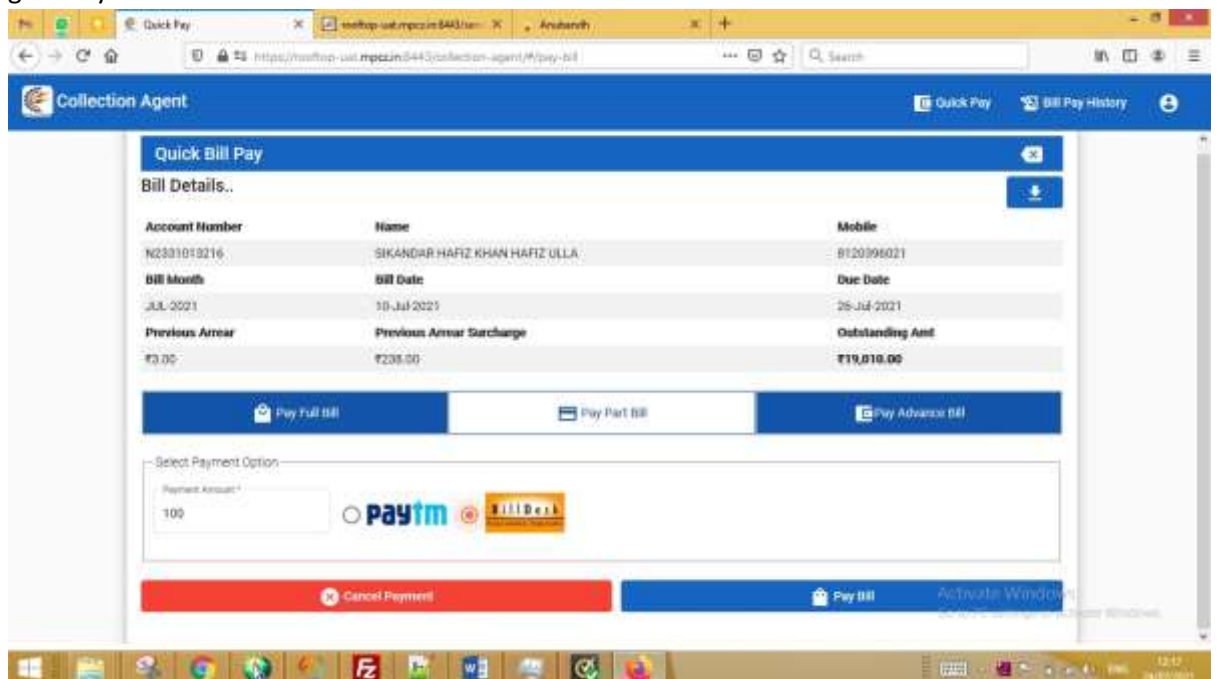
Quick Pay
rooftop-uat.mpcz.in:8443/ser
Anubandh

https://rooftop-uat.mpcz.in:8443/collection-agent/#/pay-bill
Search

Collection Agent
Quick Pay
Bill Pay History

Quick Bill Pay
Bill Details..

| Account Number | Name | Mobile |
|---|---|---|
| N2331013216 | SIKANDAR HAFIZ KHAN HAFIZ ULLA | 8120396021 |
| Bill Month | Bill Date | Due Date |
| JUL-2021 | 10-Jul-2021 | 26-Jul-2021 |
| Previous Arrear | Previous Arrear Surcharge | Outstanding Amt |
| ₹3.00 | ₹238.00 | ₹19,010.00 |

Pay Full Bill
Pay Part Bill
Pay Advance Bill

Select Payment Option
Payment Amount *
100
Paytm
BillDesk

Cancel Payment
Pay Bill

Activate Windows
Go to Settings to activate Windows.

ENG
12:17